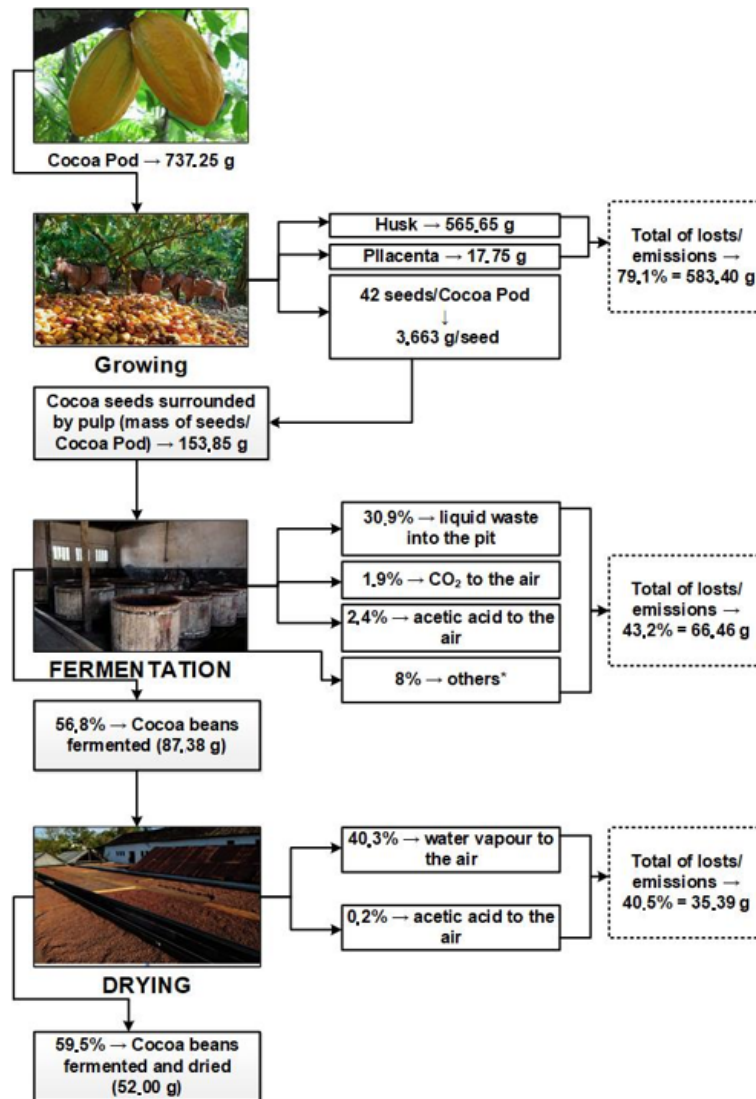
Cocoa Pod → 737,25 g

Growing

Husk → 565,65 g

Pllacenta → 17,75 g

42 seeds/Cocoa Pod ↓ 3,663 g/seed

Total of losts/ emissions → 79,1% = 583,40 g

Cocoa seeds surrounded by pulp (mass of seeds/ Cocoa Pod) → 153,85 g

30,9% → liquid waste into the pit

1,9% → $CO_2$ to the air

2,4% → acetic acid to the air

8% → others*

Total of losts/ emissions → 43,2% = 66,46 g

FERMENTATION

56,8% → Cocoa beans fermented (87,38 g)

40,3% → water vapour to the air

0,2% → acetic acid to the air

Total of losts/ emissions → 40,5% = 35,39 g

DRYING

59,5% → Cocoa beans fermented and dried (52,00 g)